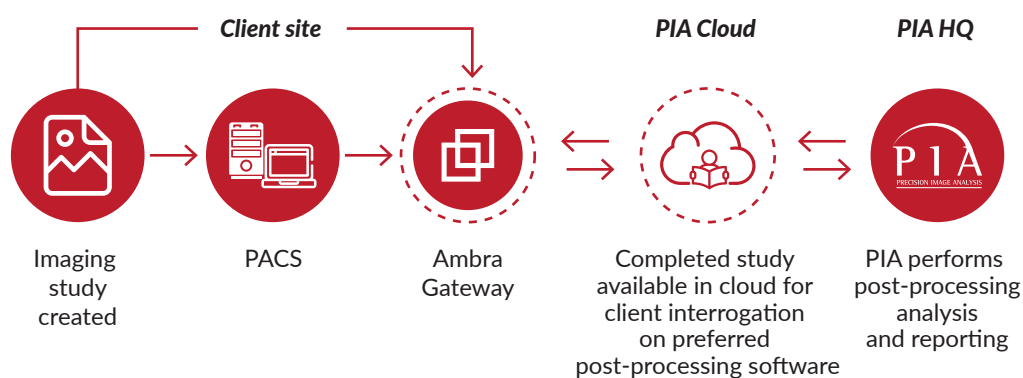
Client site

PIA Cloud

PIA HQ

PIA
PRECISION IMAGE ANALYSIS

Imaging study created

PACS

Ambra Gateway

Completed study available in cloud for client interrogation on preferred post-processing software

PIA performs post-processing analysis and reporting